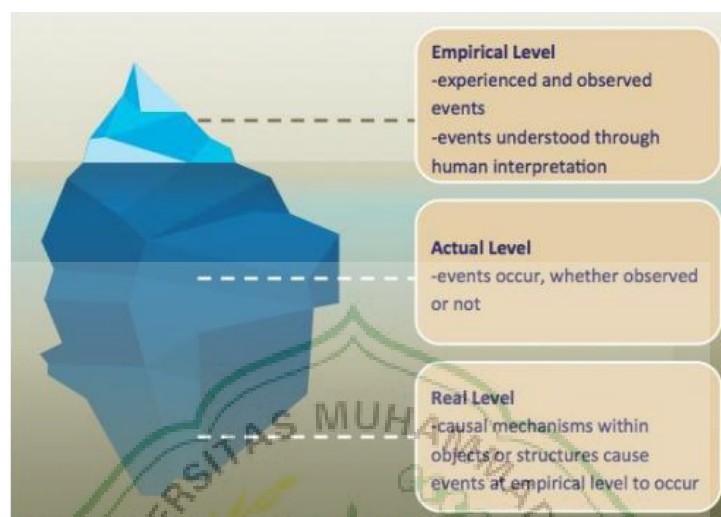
Empirical Level
-experienced and observed events
-events understood through human interpretation

Actual Level
-events occur, whether observed or not

Real Level
-causal mechanisms within objects or structures cause events at empirical level to occur

RSITAS MUHAMMAD